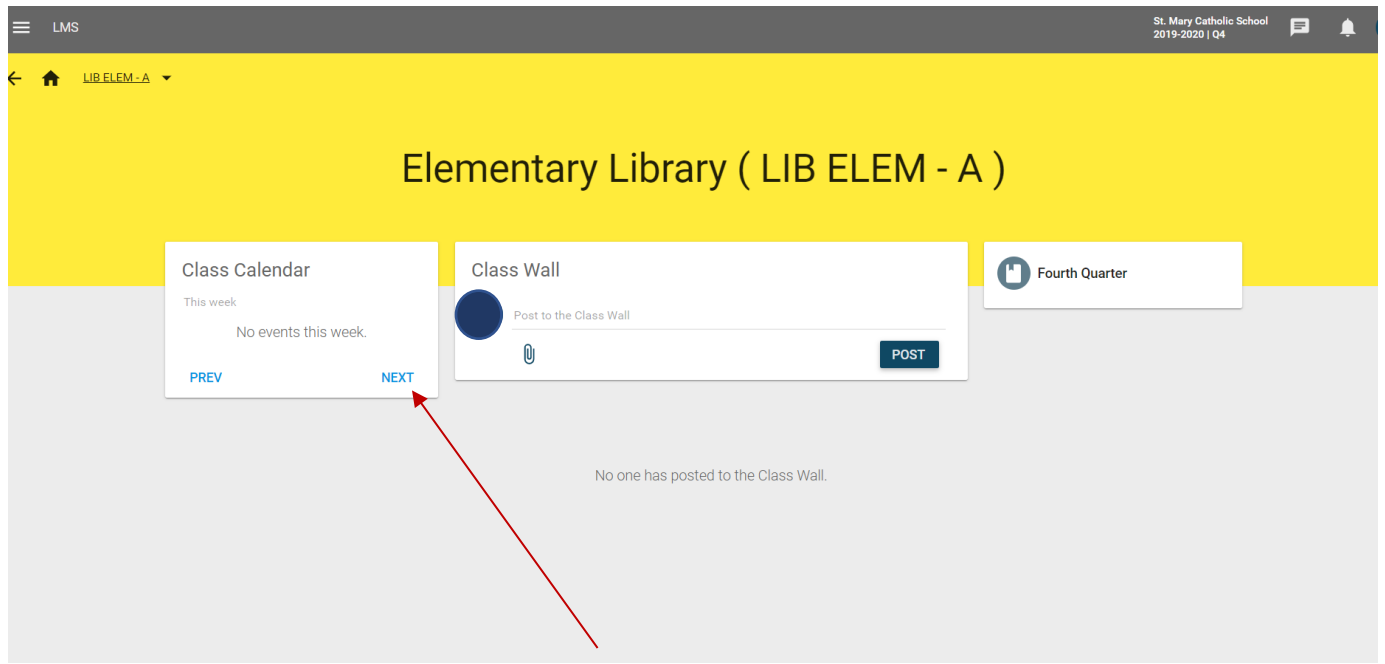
LMS

St. Mary Catholic School
2019-2020 | Q4

LIB ELEM - A

Elementary Library ( LIB ELEM - A )

Class Calendar

This week

No events this week.

PREV

NEXT

Class Wall

Post to the Class Wall

POST

Fourth Quarter

No one has posted to the Class Wall.